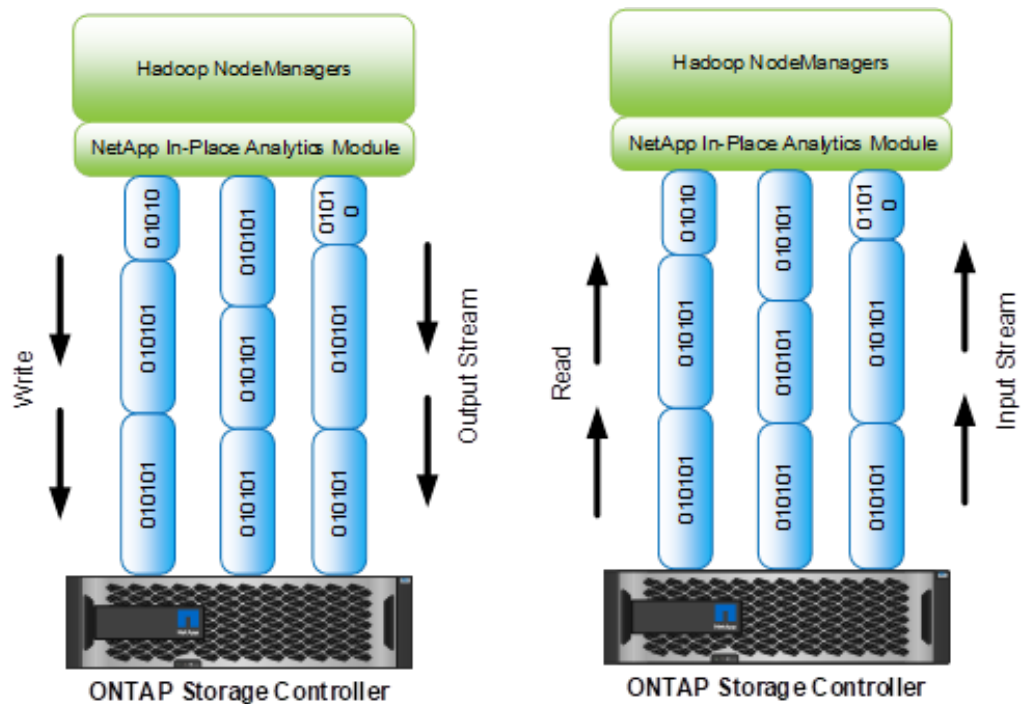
Hadoop NodeManagers

NetApp In-Place Analytics Module

01010

010101

010101

010101

010101

010101

0101 0

010101

010101

Write

Output Stream

NetApp

ONTAP Storage Controller

Hadoop NodeManagers

NetApp In-Place Analytics Module

01010

010101

010101

010101

010101

010101

0101 0

010101

010101

Read

Input Stream

NetApp

ONTAP Storage Controller